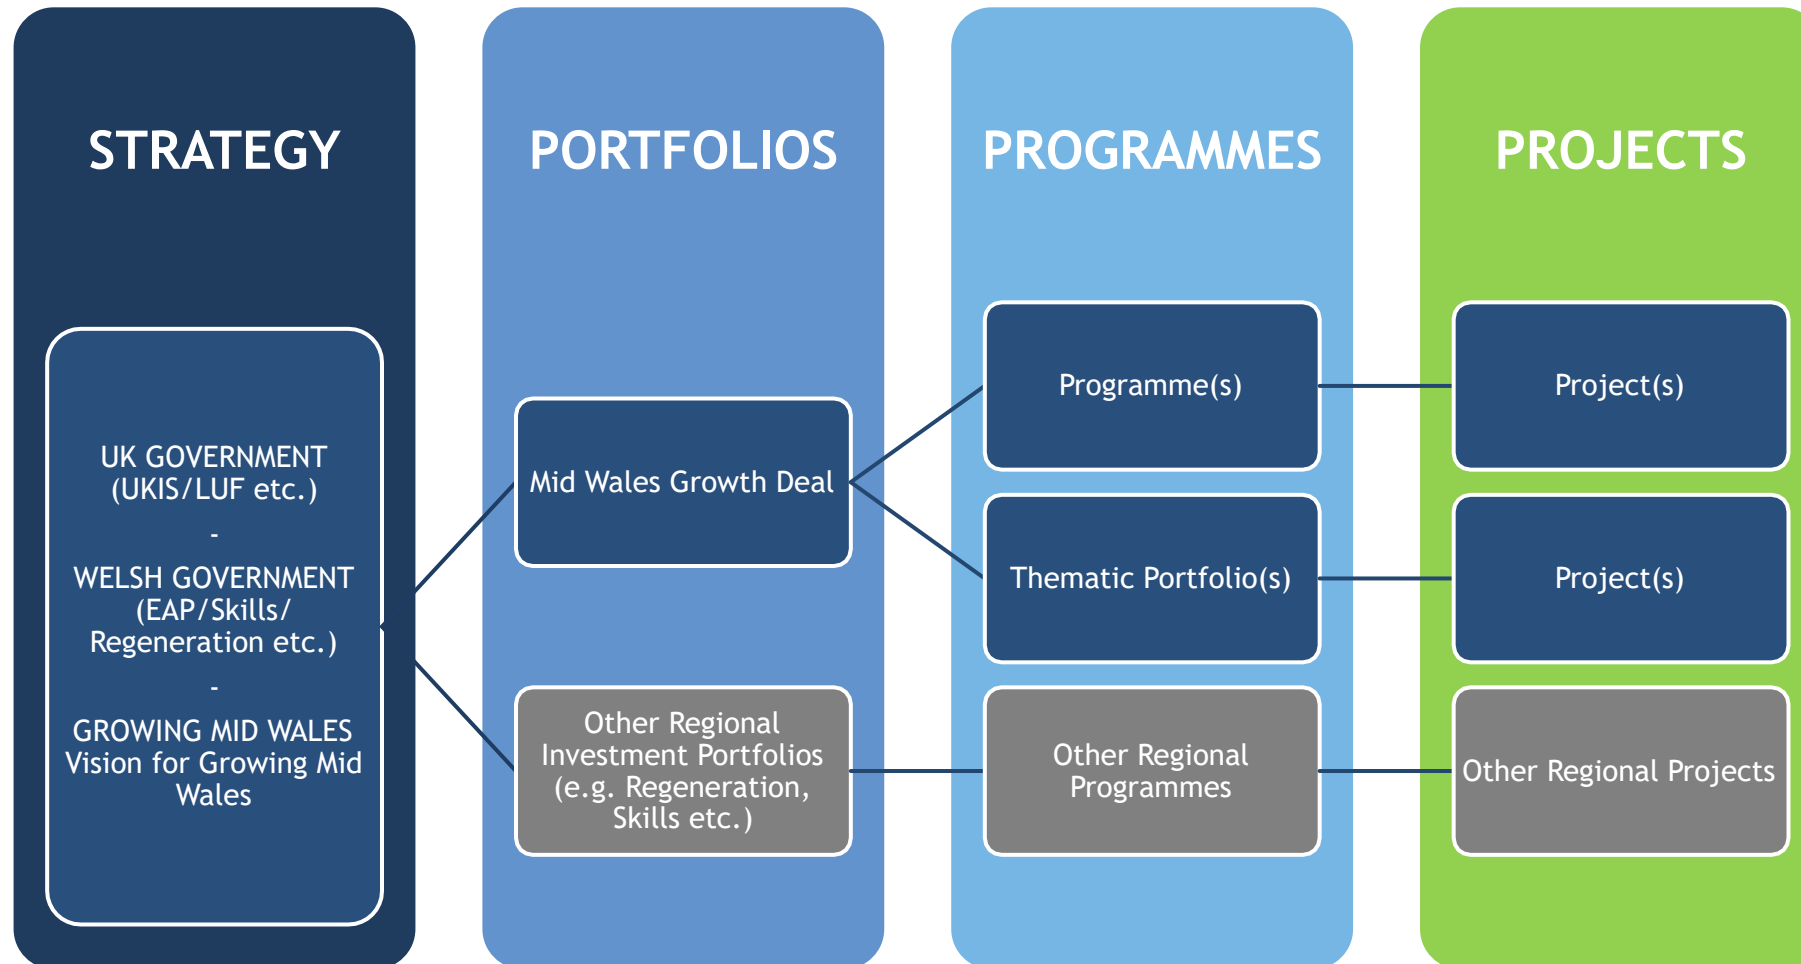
STRATEGY

UK GOVERNMENT (UKIS/LUF etc.)
-
WELSH GOVERNMENT (EAP/Skills/ Regeneration etc.)
-
GROWING MID WALES Vision for Growing Mid Wales

PORTFOLIOS

Mid Wales Growth Deal

Other Regional Investment Portfolios (e.g. Regeneration, Skills etc.)

PROGRAMMES

Programme(s)

Thematic Portfolio(s)

Other Regional Programmes

PROJECTS

Project(s)

Project(s)

Other Regional Projects